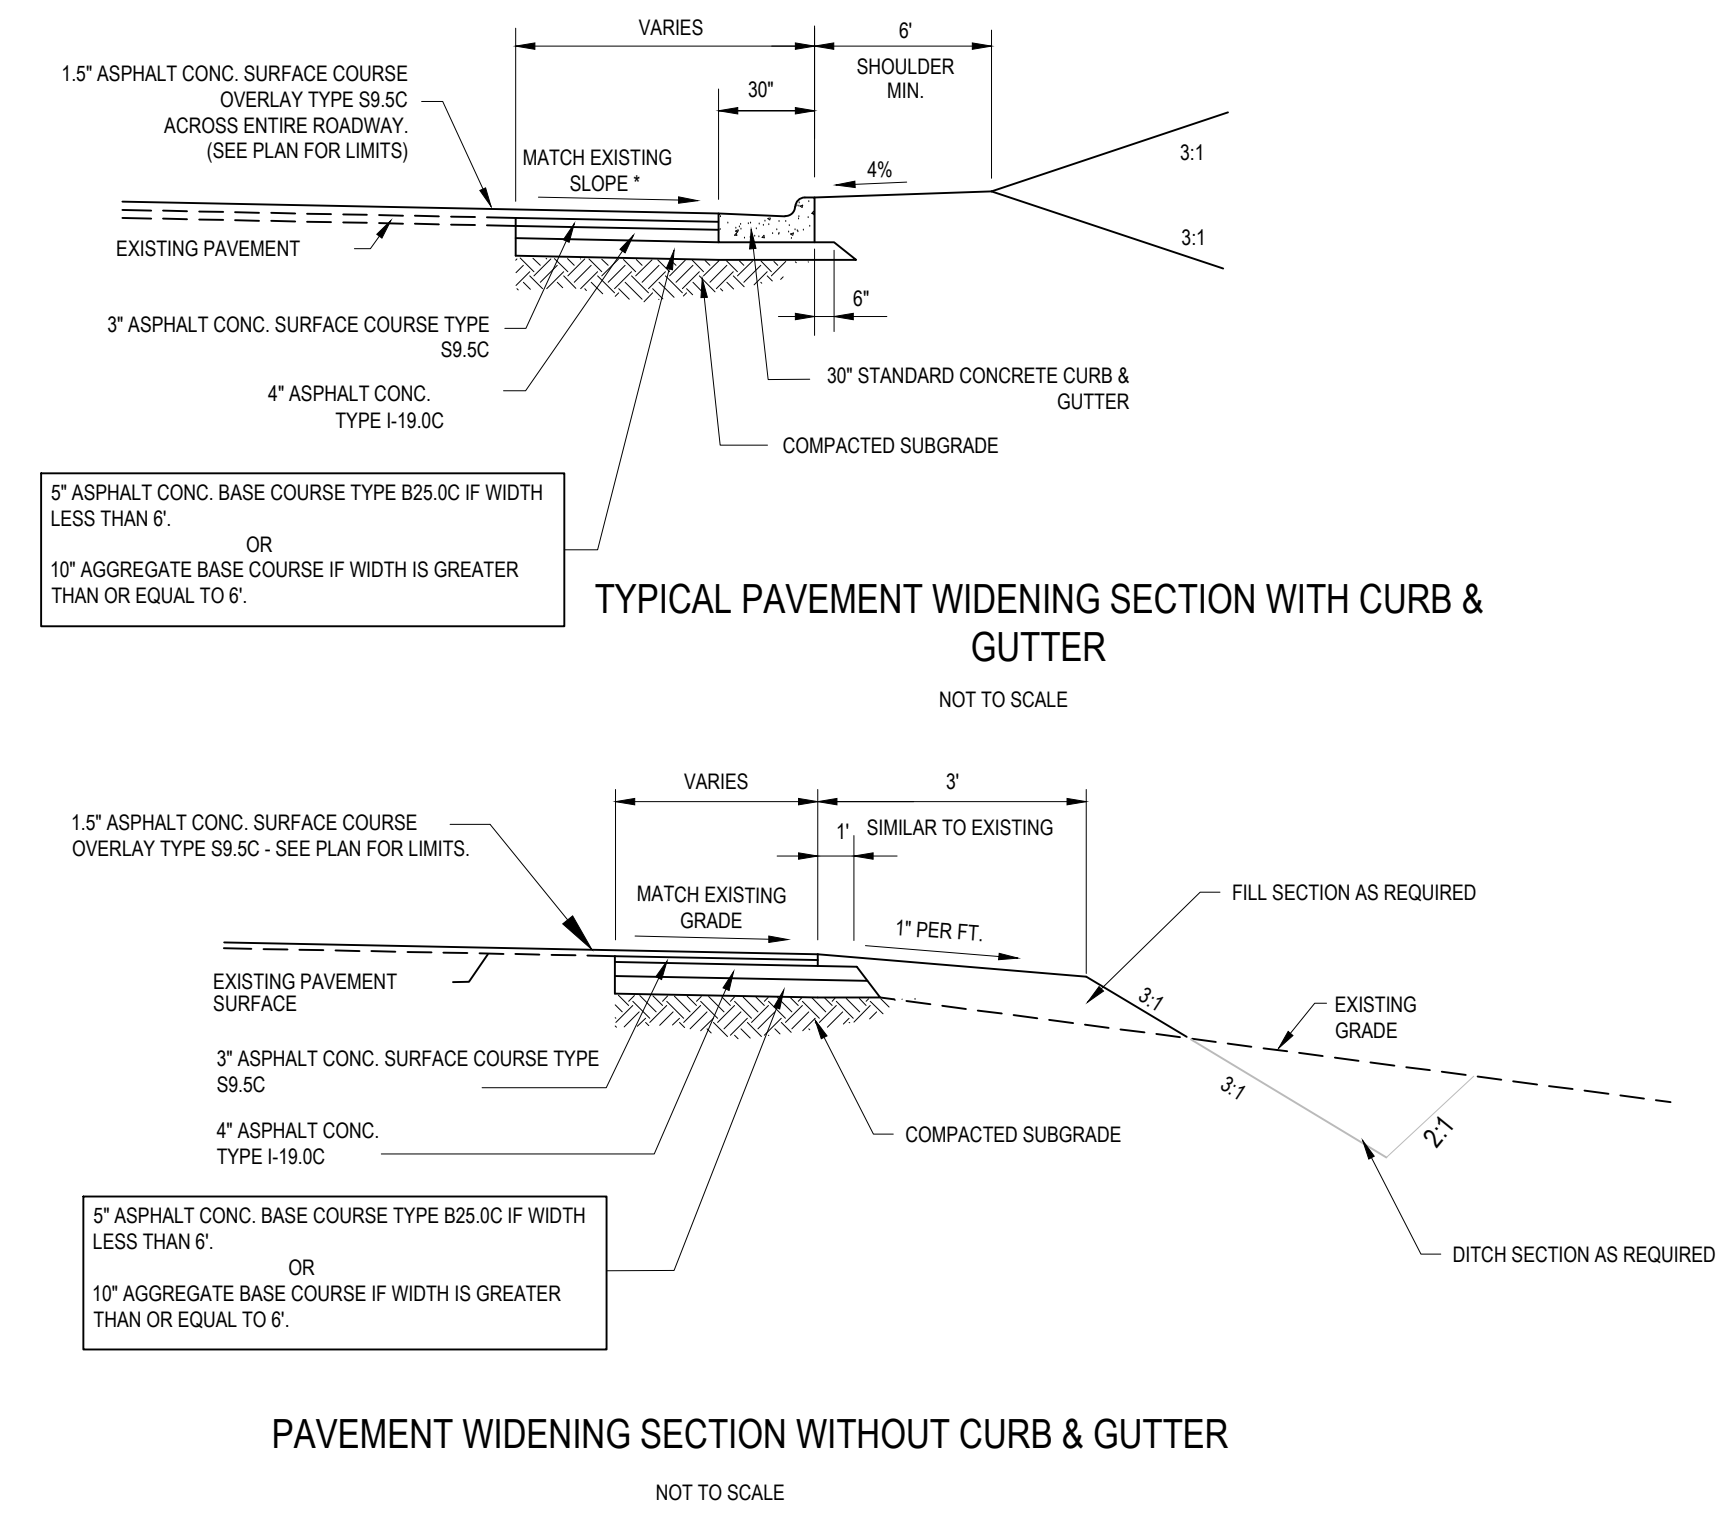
VARIES

6'

SHOULDER MIN.

30"

1.5" ASPHALT CONC. SURFACE COURSE OVERLAY TYPE S9.5C ACROSS ENTIRE ROADWAY. (SEE PLAN FOR LIMITS)

MATCH EXISTING SLOPE *

4%

3:1

3:1

EXISTING PAVEMENT

6"

3" ASPHALT CONC. SURFACE COURSE TYPE S9.5C

30" STANDARD CONCRETE CURB & GUTTER

4" ASPHALT CONC. TYPE I-19.0C

COMPACTED SUBGRADE

5" ASPHALT CONC. BASE COURSE TYPE B25.0C IF WIDTH LESS THAN 6'.
OR
10" AGGREGATE BASE COURSE IF WIDTH IS GREATER THAN OR EQUAL TO 6'.

TYPICAL PAVEMENT WIDENING SECTION WITH CURB & GUTTER

NOT TO SCALE

VARIES

3'

1.5" ASPHALT CONC. SURFACE COURSE OVERLAY TYPE S9.5C - SEE PLAN FOR LIMITS.

1'

SIMILAR TO EXISTING

FILL SECTION AS REQUIRED

MATCH EXISTING GRADE

1" PER FT.

EXISTING PAVEMENT SURFACE

3:1

EXISTING GRADE

3" ASPHALT CONC. SURFACE COURSE TYPE S9.5C

3:1

4" ASPHALT CONC. TYPE I-19.0C

COMPACTED SUBGRADE

2:1

5" ASPHALT CONC. BASE COURSE TYPE B25.0C IF WIDTH LESS THAN 6'.
OR
10" AGGREGATE BASE COURSE IF WIDTH IS GREATER THAN OR EQUAL TO 6'.

DITCH SECTION AS REQUIRED

PAVEMENT WIDENING SECTION WITHOUT CURB & GUTTER

NOT TO SCALE